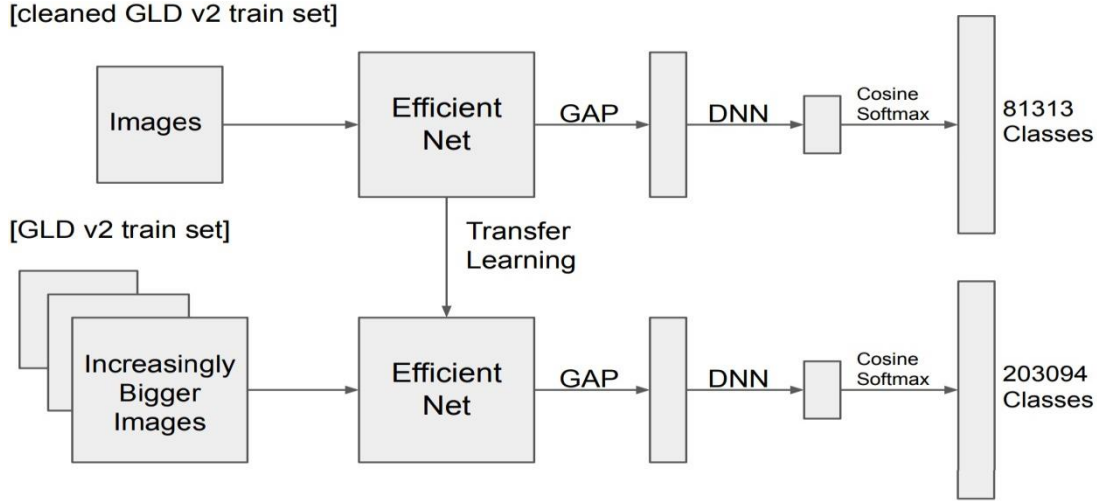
[cleaned GLD v2 train set]

Images

Efficient Net

GAP

DNN

Cosine Softmax

81313 Classes

[GLD v2 train set]

Transfer Learning

Increasingly Bigger Images

Efficient Net

GAP

DNN

Cosine Softmax

203094 Classes